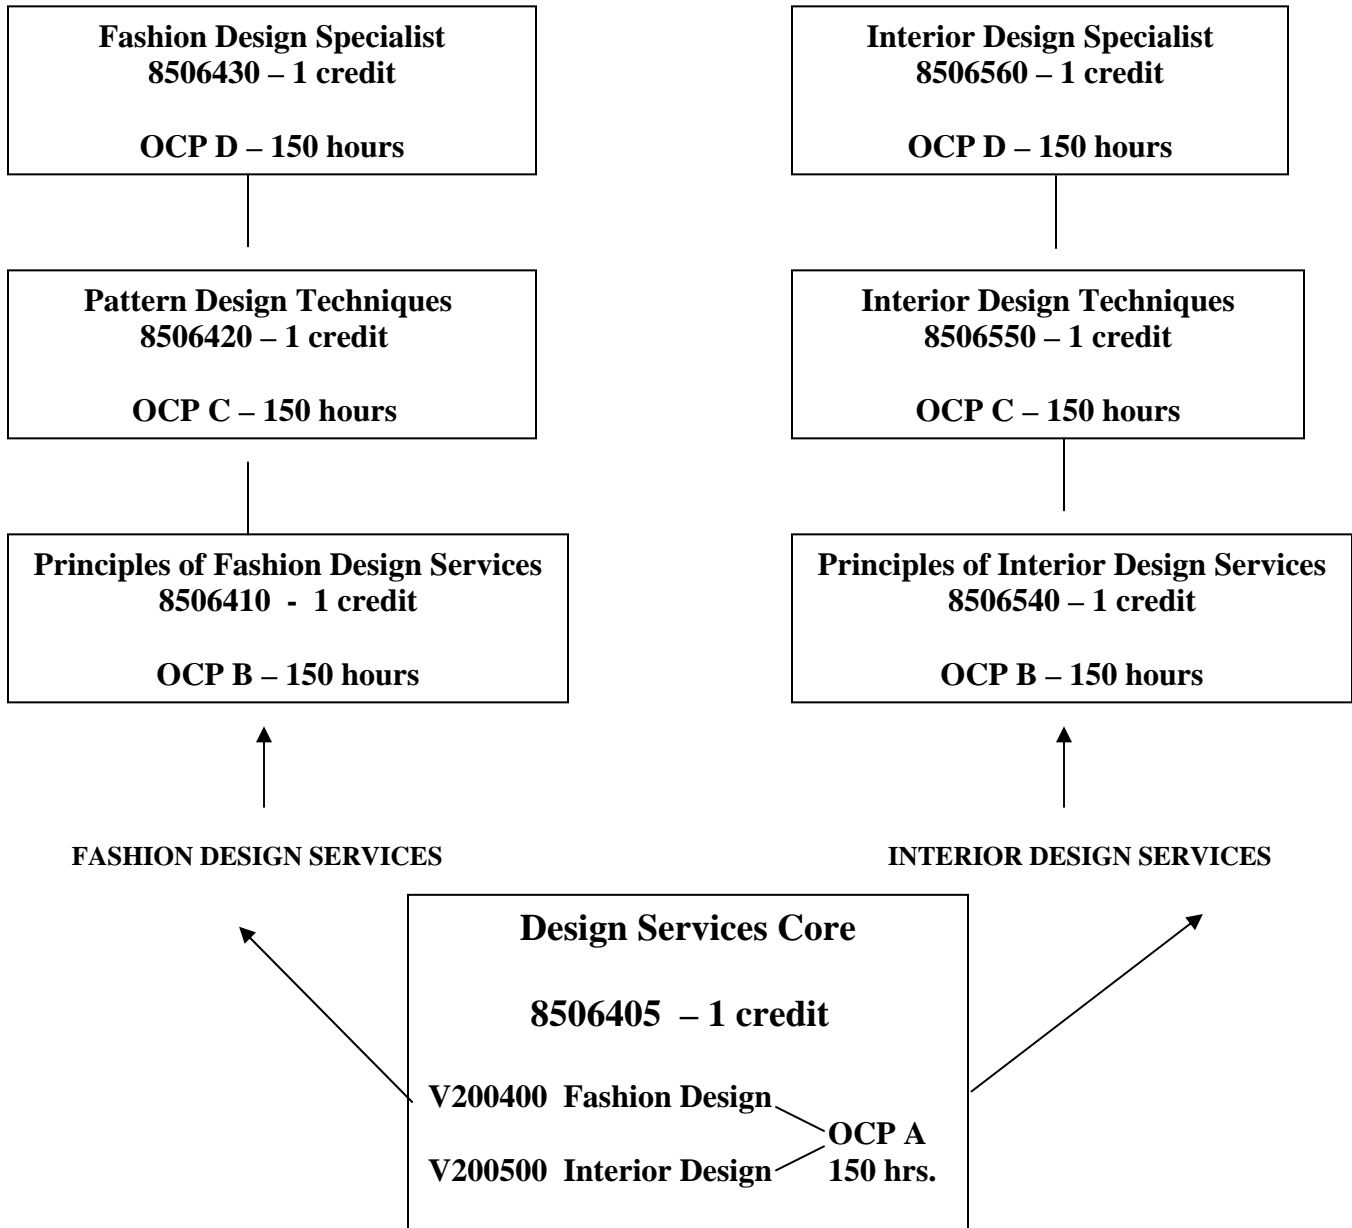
Fashion Design Specialist
8506430 – 1 credit

OCP D – 150 hours

Pattern Design Techniques
8506420 – 1 credit

OCP C – 150 hours

Principles of Fashion Design Services
8506410 - 1 credit

OCP B – 150 hours

Interior Design Specialist
8506560 – 1 credit

OCP D – 150 hours

Interior Design Techniques
8506550 – 1 credit

OCP C – 150 hours

Principles of Interior Design Services
8506540 – 1 credit

OCP B – 150 hours

FASHION DESIGN SERVICES

INTERIOR DESIGN SERVICES

Design Services Core

8506405 – 1 credit

V200400 Fashion Design
V200500 Interior Design
OCP A
150 hrs.